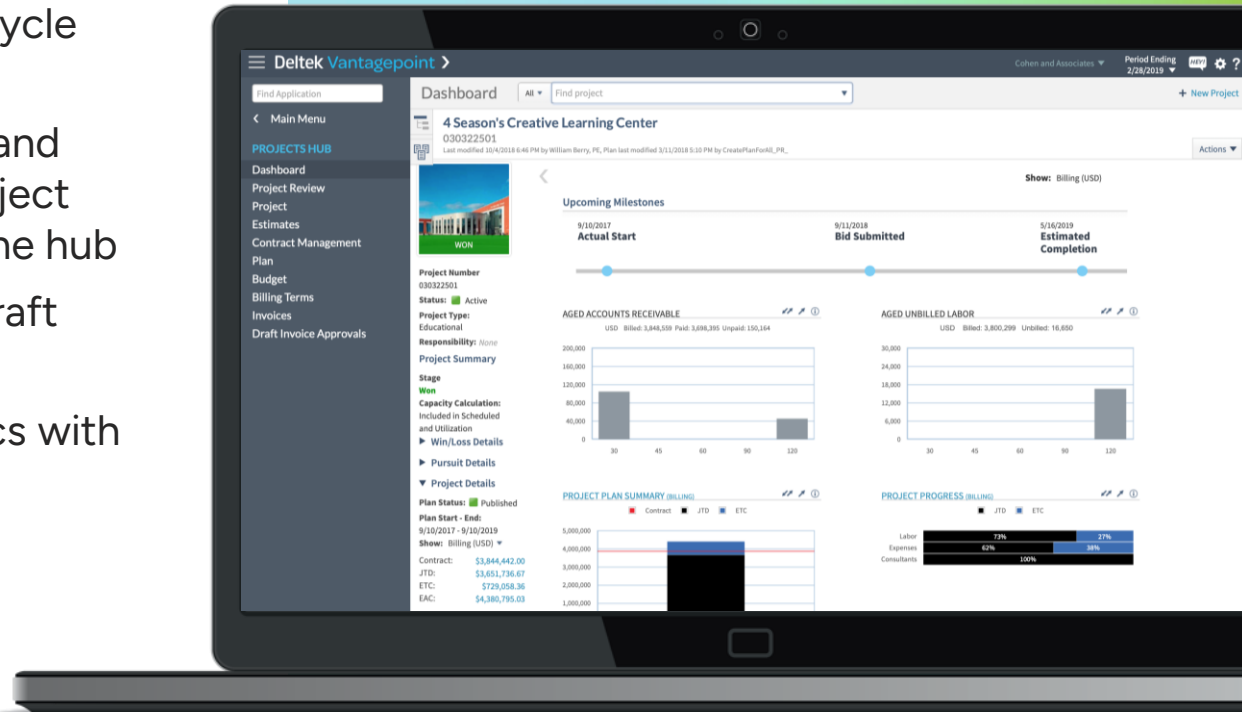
ycle

and
ject
he hub
raft

cs with

Deltek Vantagepoint >

Cohen and Associates ▼ Period Ending 2/28/2019 ▼

Find Application

< Main Menu

PROJECTS HUB
Dashboard
Project Review
Project
Estimates
Contract Management
Plan
Budget
Billing Terms
Invoices
Draft Invoice Approvals

Dashboard All ▼ Find project + New Project

4 Season's Creative Learning Center
030322501
Last modified 10/4/2018 6:46 PM by William Berry, PE, Plan last modified 3/11/2018 5:10 PM by CreatePlanForAll_PR_

Actions ▼

WON

Show: Billing (USD)

Upcoming Milestones

9/10/2017
Actual Start

9/11/2018
Bid Submitted

5/16/2019
Estimated Completion

Project Number
030322501
Status: Active
Project Type:
Educational
Responsibility: None
Project Summary
Stage
Won
Capacity Calculation:
Included in Scheduled and Utilization
▶ Win/Loss Details
▶ Pursuit Details
▼ Project Details
Plan Status: Published
Plan Start - End:
9/10/2017 - 9/10/2019
Show: Billing (USD) ▼

| Contract: | $3,844,442.00 |
|---|---|
| JTD: | $3,651,736.67 |
| ETC: | $729,058.36 |
| EAC: | $4,380,795.03 |

AGED ACCOUNTS RECEIVABLE
USD Billed: 3,848,559 Paid: 3,698,395 Unpaid: 150,164
200,000
160,000
120,000
80,000
40,000
0
30 45 60 90 120

AGED UNBILLED LABOR
USD Billed: 3,800,299 Unbilled: 16,650
30,000
24,000
18,000
12,000
6,000
0
30 45 60 90 120

PROJECT PLAN SUMMARY (BILLING)
Contract JTD ETC
5,000,000
4,000,000
3,000,000
2,000,000
1,000,000

PROJECT PROGRESS (BILLING)
JTD ETC
Labor 73% 27%
Expenses 62% 38%
Consultants 100%